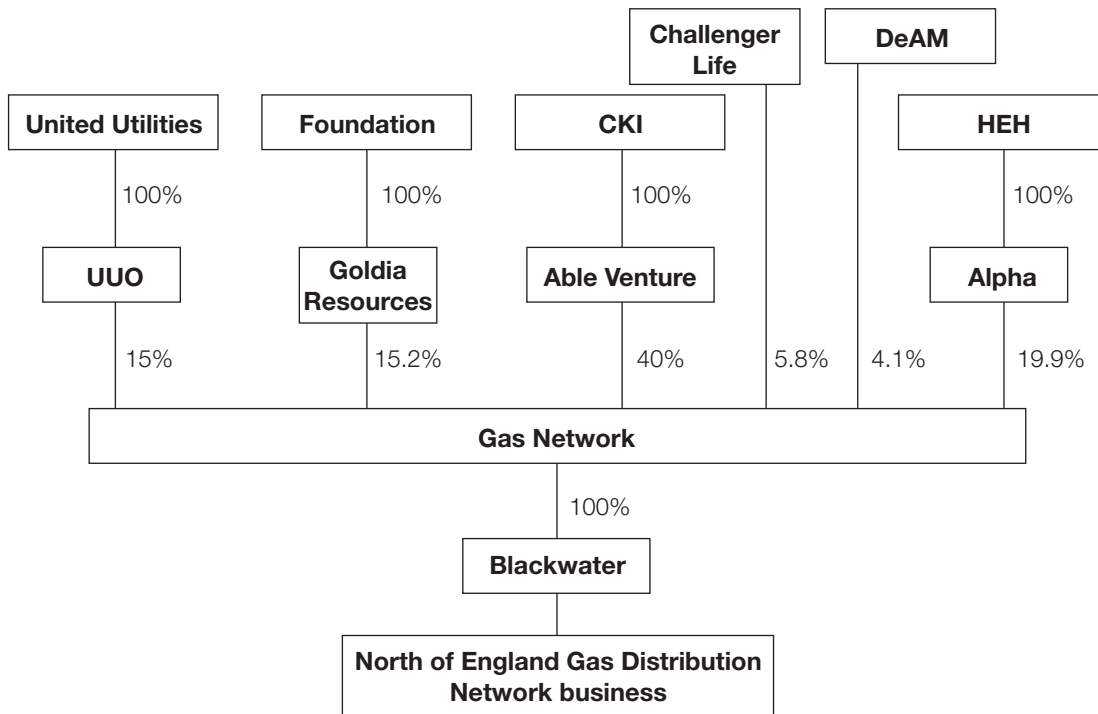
Challenger Life

DeAM

United Utilities

Foundation

CKI

HEH

100%

100%

100%

100%

UUO

Goldia Resources

Able Venture

Alpha

15%

15.2%

40%

5.8%

4.1%

19.9%

Gas Network

100%

Blackwater

North of England Gas Distribution Network business